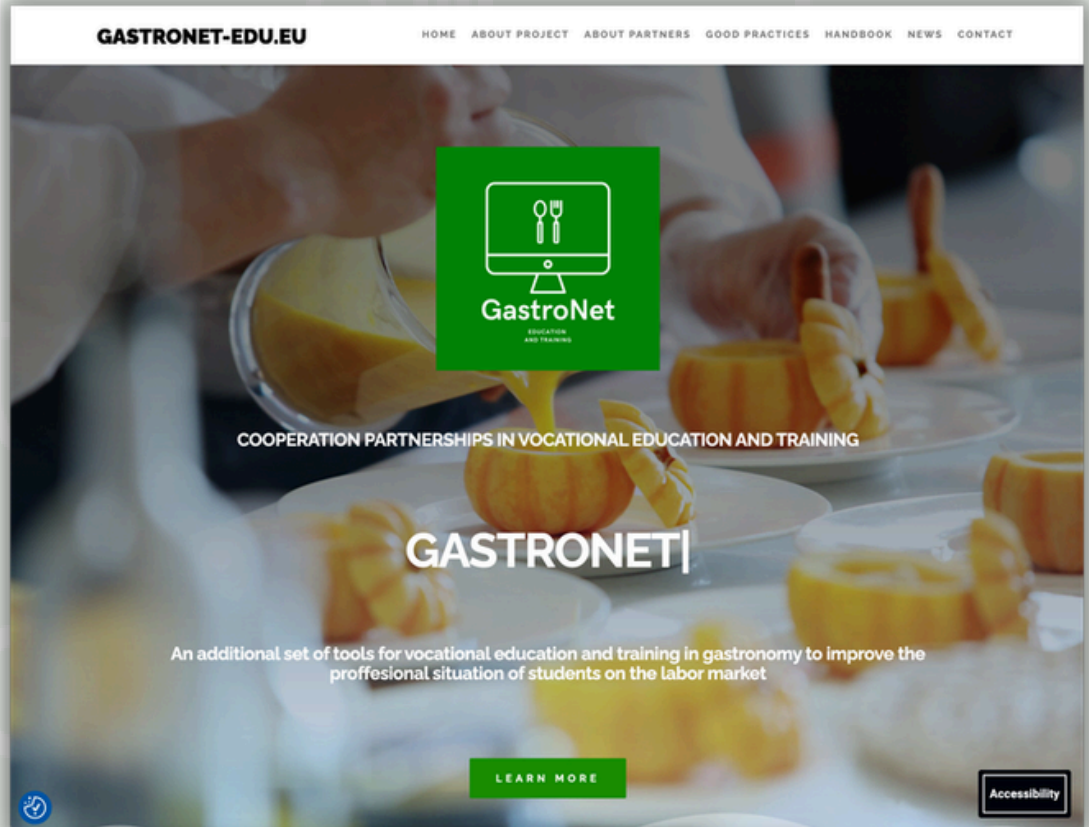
GASTRONET-EDU.EU

HOME ABOUT PROJECT ABOUT PARTNERS GOOD PRACTICES HANDBOOK NEWS CONTACT

GastroNet
EDUCATION AND TRAINING

COOPERATION PARTNERSHIPS IN VOCATIONAL EDUCATION AND TRAINING

GASTRONET|

An additional set of tools for vocational education and training in gastronomy to improve the proffesional situation of students on the labor market

LEARN MORE

Accessibility